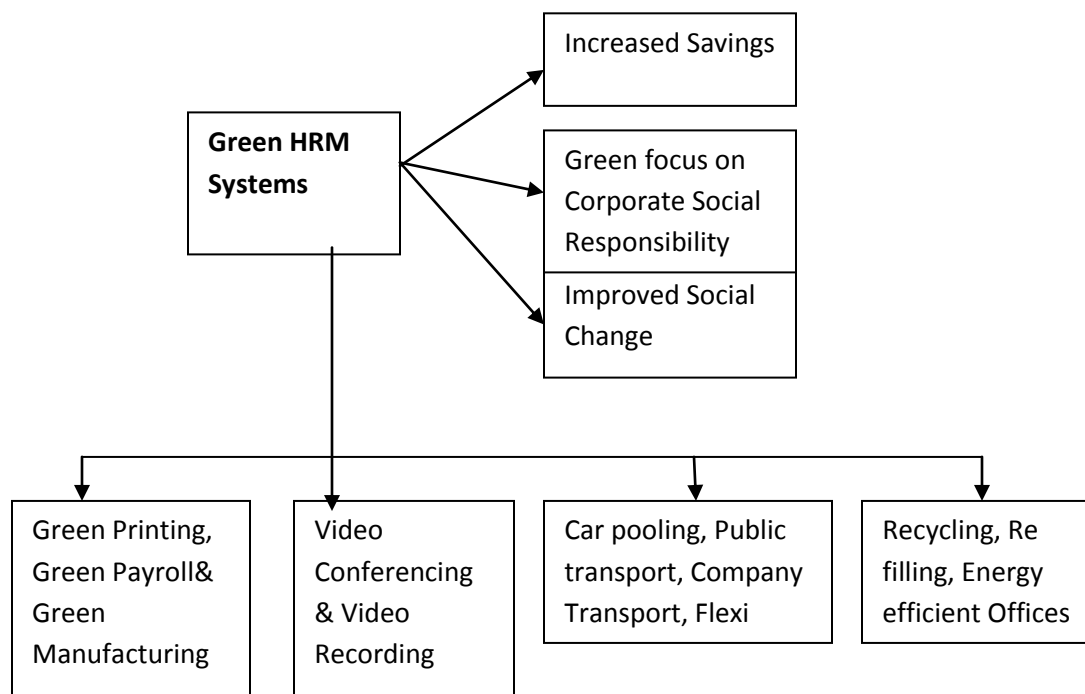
Green HRM Systems

Increased Savings

Green focus on Corporate Social Responsibility

Improved Social Change

Green Printing, Green Payroll& Green Manufacturing

Video Conferencing & Video Recording

Car pooling, Public transport, Company Transport, Flexi

Recycling, Re filling, Energy efficient Offices